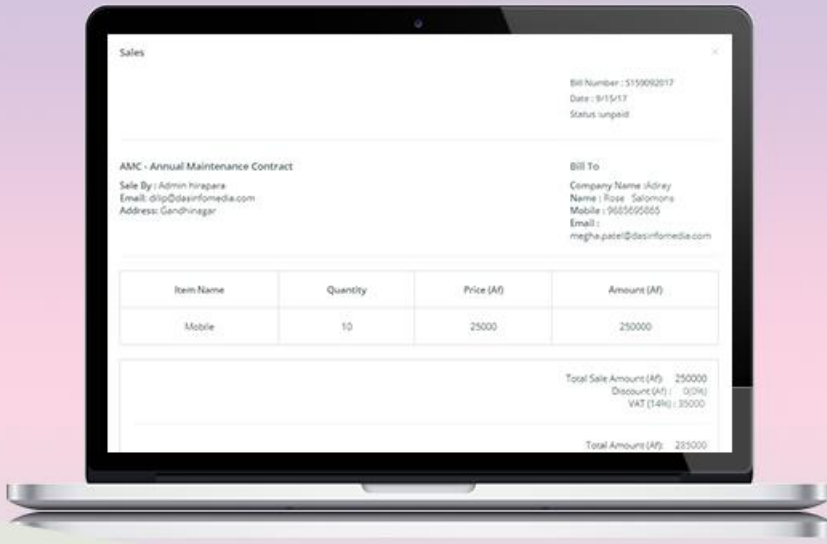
Sales

×

Bill Number : 5159092017
Date : 9/15/17
Status :unpaid

AMC - Annual Maintenance Contract

Sale By : Admin hirapara
Email: dilip@dasinfomedia.com
Address: Gandhinagar

Bill To

Company Name :Adray
Name : Rose Salomons
Mobile : 9685695865
Email :
megha.patel@dasinfomedia.com

| Item Name | Quantity | Price (Af) | Amount (Af) |
|---|---|---|---|
| Mobile | 10 | 25000 | 250000 |

Total Sale Amount (Af): 250000
Discount (Af) : 0(0%)
VAT (14%) : 35000

Total Amount (Af): 285000